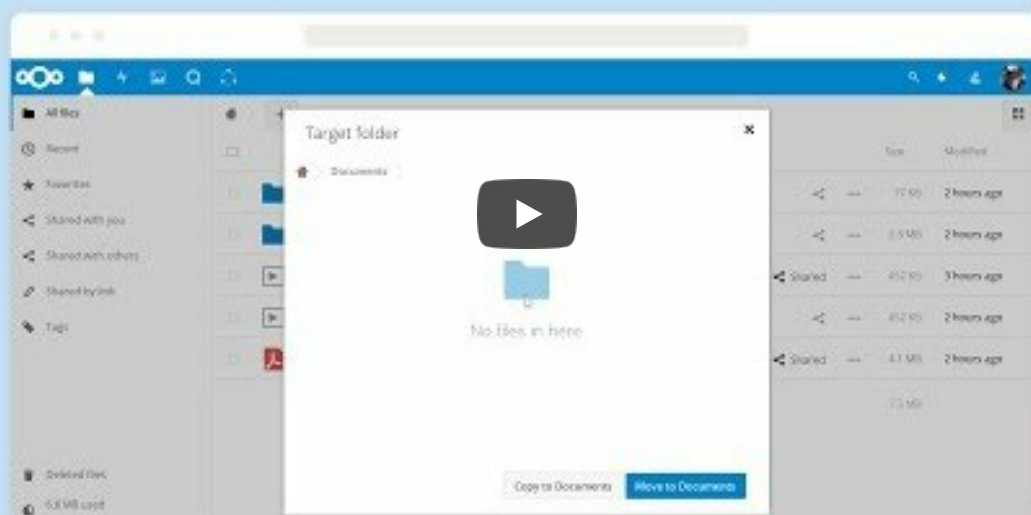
All files
Recent
Favorites
Shared with you
Shared with others
Shared by link
Tags
Deleted files
6.8 MB used

Target folder
Documents
No files in here
Copy to Documents
Move to Documents

Size
Modified
17 KB
2 hours ago
2.5 MB
2 hours ago
Shared
452 KB
3 hours ago
452 KB
2 hours ago
Shared
4.1 MB
2 hours ago
7.5 MB